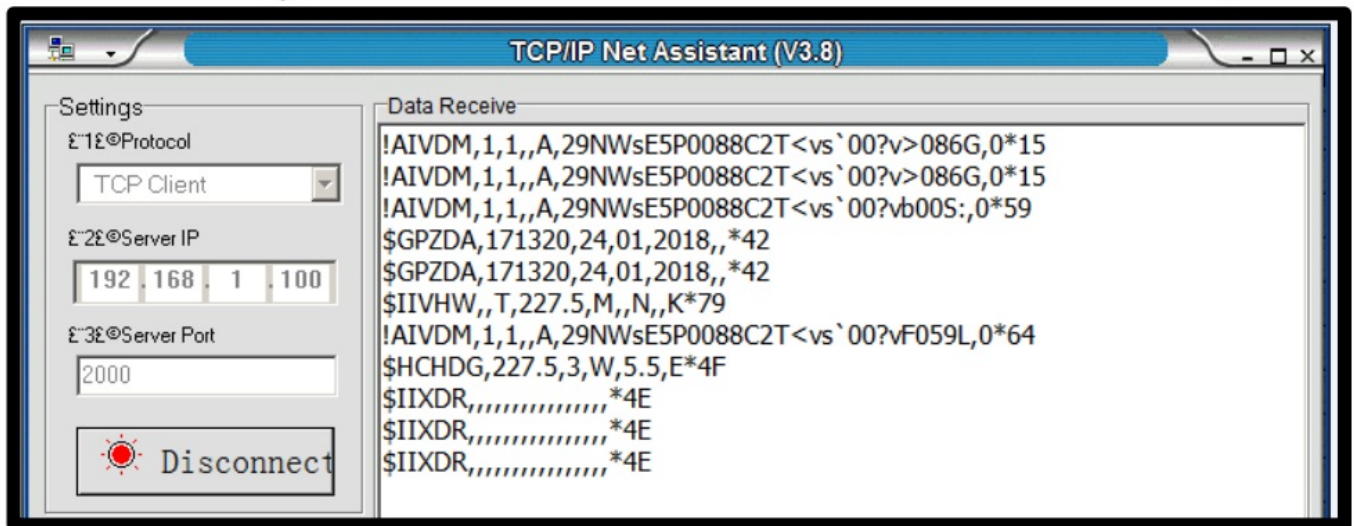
TCP/IP Net Assistant (V3.8)

Settings
£¨1£©Protocol
TCP Client
£¨2£©Server IP
192 . 168 . 1 . 100
£¨3£©Server Port
2000
Disconnect

Data Receive
!AIVDM,1,1,,A,29NWsE5P0088C2T<vs`00?v>086G,0*15
!AIVDM,1,1,,A,29NWsE5P0088C2T<vs`00?v>086G,0*15
!AIVDM,1,1,,A,29NWsE5P0088C2T<vs`00?vb00S:,0*59
$GPZDA,171320,24,01,2018,,*42
$GPZDA,171320,24,01,2018,,*42
$IIVHW,,T,227.5,M,,N,,K*79
!AIVDM,1,1,,A,29NWsE5P0088C2T<vs`00?vF059L,0*64
$HCHDG,227.5,3,W,5.5,E*4F
$IIXDR,,,,,,,,,,,,,,,*4E
$IIXDR,,,,,,,,,,,,,,,*4E
$IIXDR,,,,,,,,,,,,,,,*4E